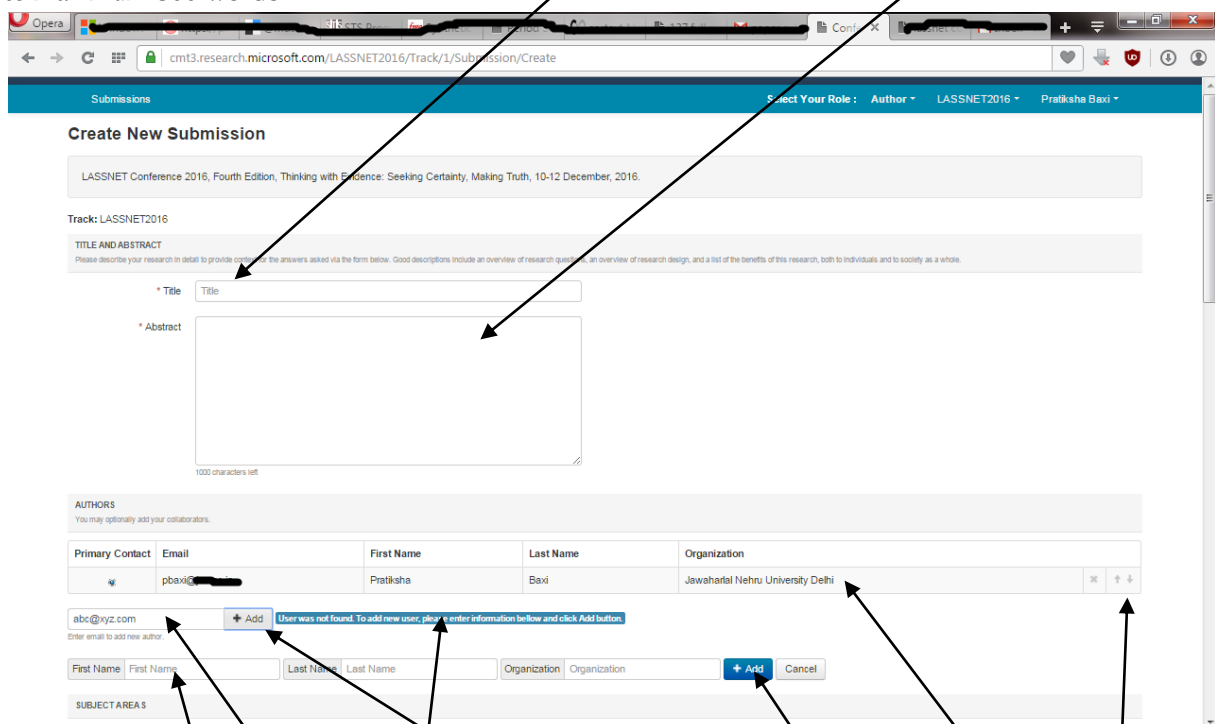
Opera

STS Pro

Conf

cmt3.research.microsoft.com/LASSNET2016/Track/1/Submission/Create

Submissions

Select Your Role : Author ▾ LASSNET2016 ▾ Pratiksha Baxi ▾

Create New Submission

LASSNET Conference 2016, Fourth Edition, Thinking with Evidence: Seeking Certainty, Making Truth, 10-12 December, 2016.

Track: LASSNET2016

TITLE AND ABSTRACT

Please describe your research in detail to provide context for the answers asked via the form below. Good descriptions include an overview of research questions, an overview of research design, and a list of the benefits of this research, both to individuals and to society as a whole.

* Title Title

* Abstract

1000 characters left

AUTHORS

You may optionally add your collaborators.

| Primary Contact | Email | First Name | Last Name | Organization |
|---|---|---|---|---|
| | pbaxi@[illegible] | Pratiksha | Baxi | Jawaharlal Nehru University Delhi |

abc@xyz.com + Add User was not found. To add new user, please enter information bellow and click Add button.

Enter email to add new author.

First Name First Name Last Name Last Name Organization Organization + Add Cancel

SUBJECT AREAS